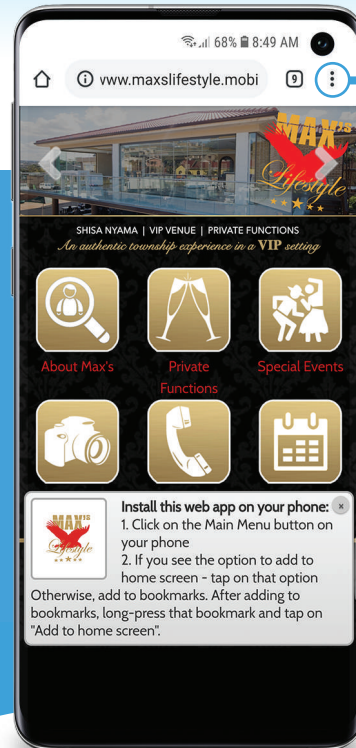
68% 8:49 AM

vww.maxslifestyle.mobi

9

MAX'S Lifestyle

SHISA NYAMA | VIP VENUE | PRIVATE FUNCTIONS

An authentic township experience in a VIP setting

About Max's

Private Functions

Special Events

MAX'S Lifestyle

Install this web app on your phone:
1. Click on the Main Menu button on your phone
2. If you see the option to add to home screen - tap on that option
Otherwise, add to bookmarks. After adding to bookmarks, long-press that bookmark and tap on "Add to home screen".

×